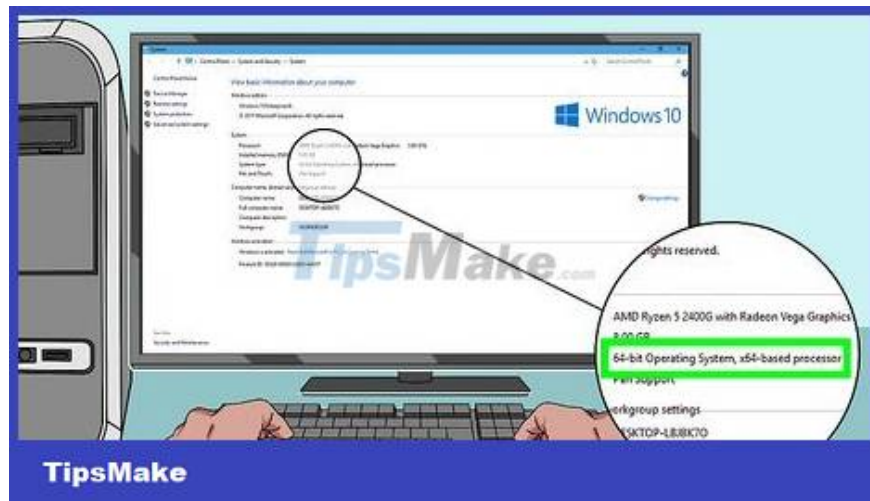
View basic information about your computer

Windows 10

ghts reserved.

AMD Ryzen 5 2400G with Radeon Vega Graphics

8.00 GB

64-bit Operating System, x64-based processor

Full Support

orkgroup settings

SKTOP-LBJ8K7O

TipsMake.com

TipsMake